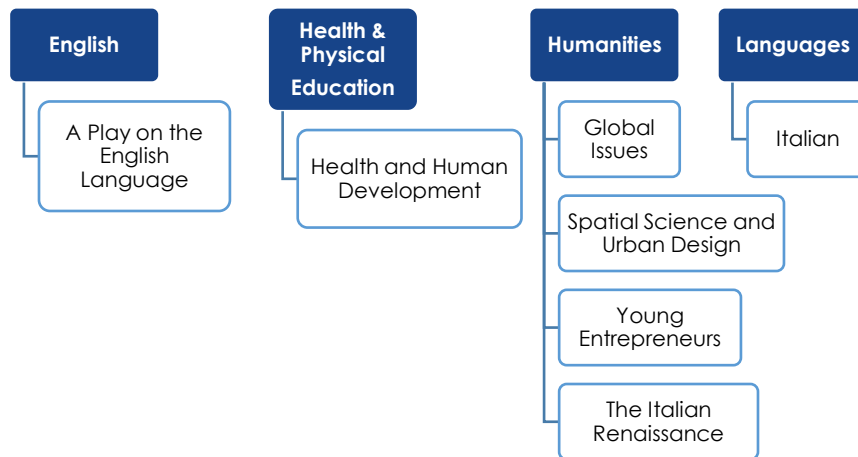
English

A Play on the English Language

Health & Physical Education

Health and Human Development

Humanities

Global Issues

Spatial Science and Urban Design

Young Entrepreneurs

The Italian Renaissance

Languages

Italian